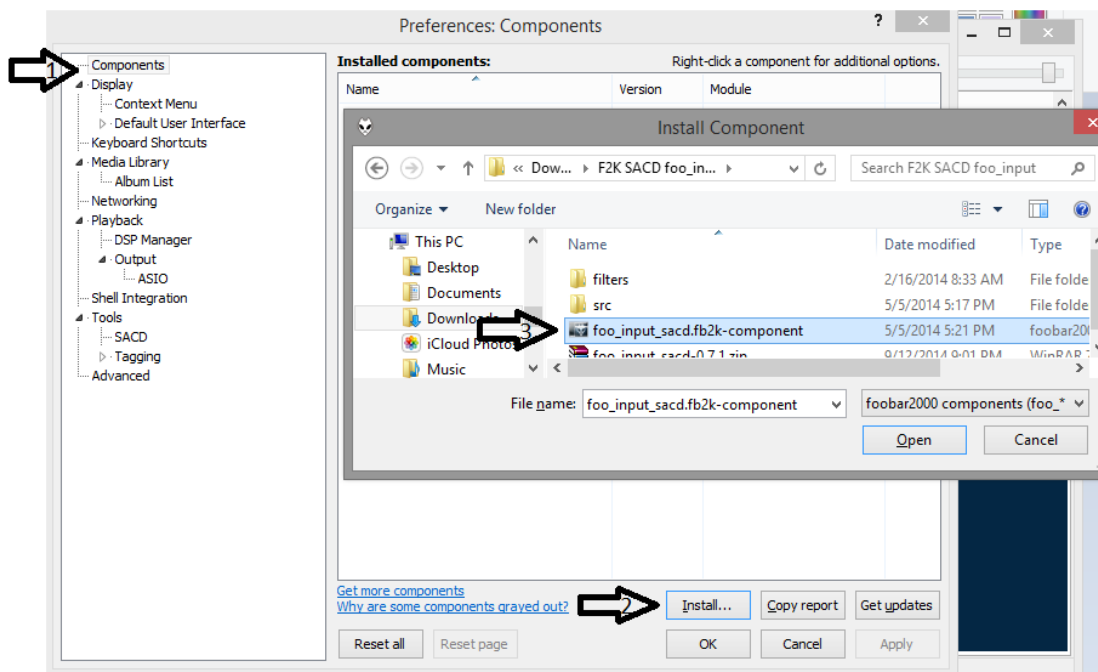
Preferences: Components

?

1
Components
Display
Context Menu
Default User Interface
Keyboard Shortcuts
Media Library
Album List
Networking
Playback
DSP Manager
Output
ASIO
Shell Integration
Tools
SACD
Tagging
Advanced

Installed components:
Right-click a component for additional options.

| Name | Version | Module |
|---|---|---|

Install Component

« Dow... ▸ F2K SACD foo_in... ▸
Search F2K SACD foo_input

Organize ▾
New folder

This PC
Desktop
Documents
Downloads
iCloud Photos
Music

| Name | Date modified | Type |
|---|---|---|
| filters | 2/16/2014 8:33 AM | File folde |
| src | 5/5/2014 5:17 PM | File folde |
| foo_input_sacd.fb2k-component | 5/5/2014 5:21 PM | foobar200 |
| foo_input_sacd-0.7.1.zip | 9/12/2014 9:01 PM | WinRAR |

3

File name: foo_input_sacd.fb2k-component
foobar2000 components (foo_*
Open
Cancel

Get more components
Why are some components grayed out?
2
Install...
Copy report
Get updates

Reset all
Reset page
OK
Cancel
Apply